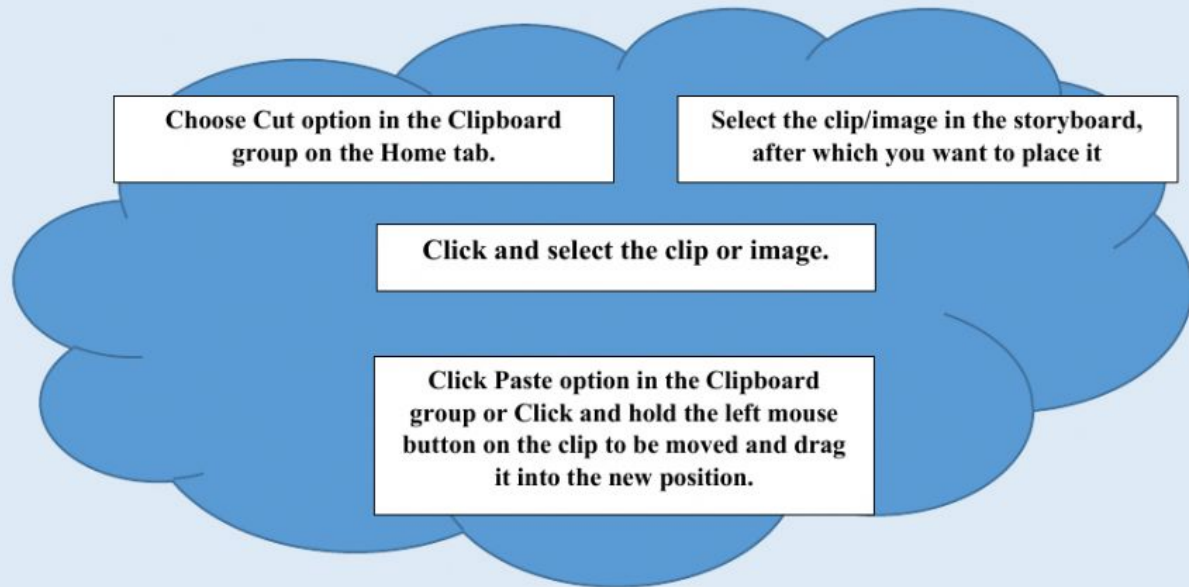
Choose Cut option in the Clipboard group on the Home tab.

Select the clip/image in the storyboard, after which you want to place it

Click and select the clip or image.

Click Paste option in the Clipboard group or Click and hold the left mouse button on the clip to be moved and drag it into the new position.